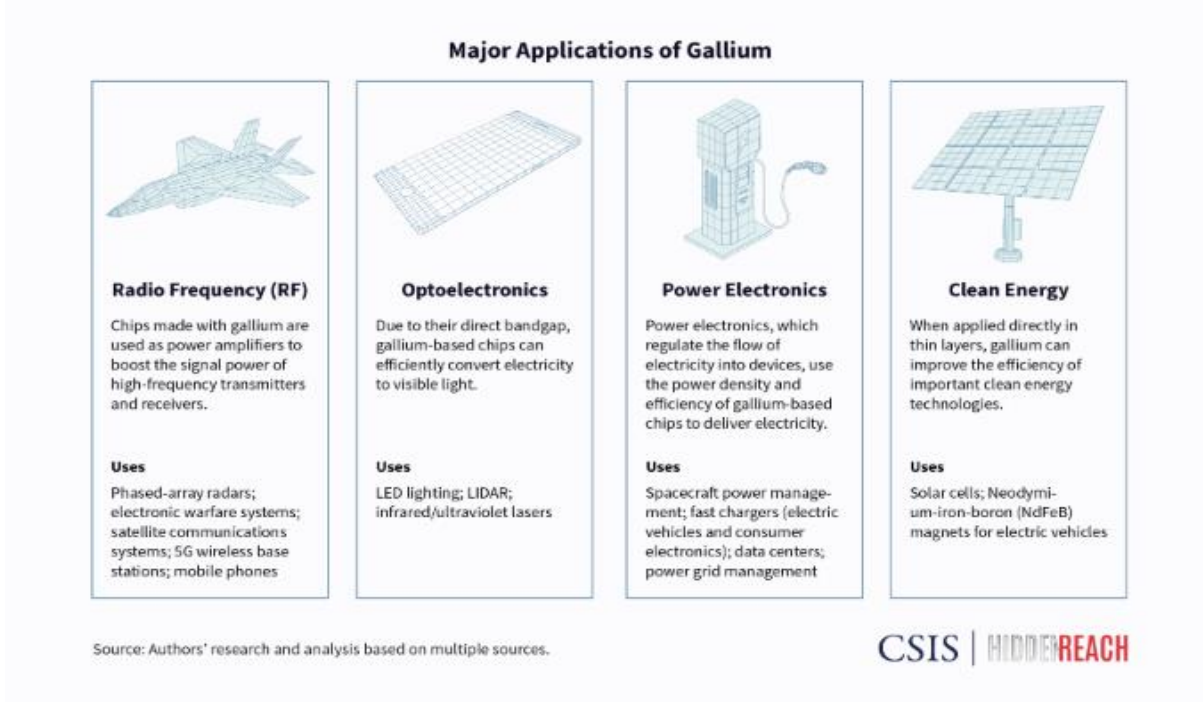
Major Applications of Gallium

Radio Frequency (RF)

Chips made with gallium are used as power amplifiers to boost the signal power of high-frequency transmitters and receivers.

Uses

Phased-array radars; electronic warfare systems; satellite communications systems; 5G wireless base stations; mobile phones

Optoelectronics

Due to their direct bandgap, gallium-based chips can efficiently convert electricity to visible light.

Uses

LED lighting; LIDAR; infrared/ultraviolet lasers

Power Electronics

Power electronics, which regulate the flow of electricity into devices, use the power density and efficiency of gallium-based chips to deliver electricity.

Uses

Spacecraft power management; fast chargers (electric vehicles and consumer electronics); data centers; power grid management

Clean Energy

When applied directly in thin layers, gallium can improve the efficiency of important clean energy technologies.

Uses

Solar cells; Neodymium-iron-boron (NdFeB) magnets for electric vehicles

Source: Authors' research and analysis based on multiple sources.

CSIS | HIDDEN REACH